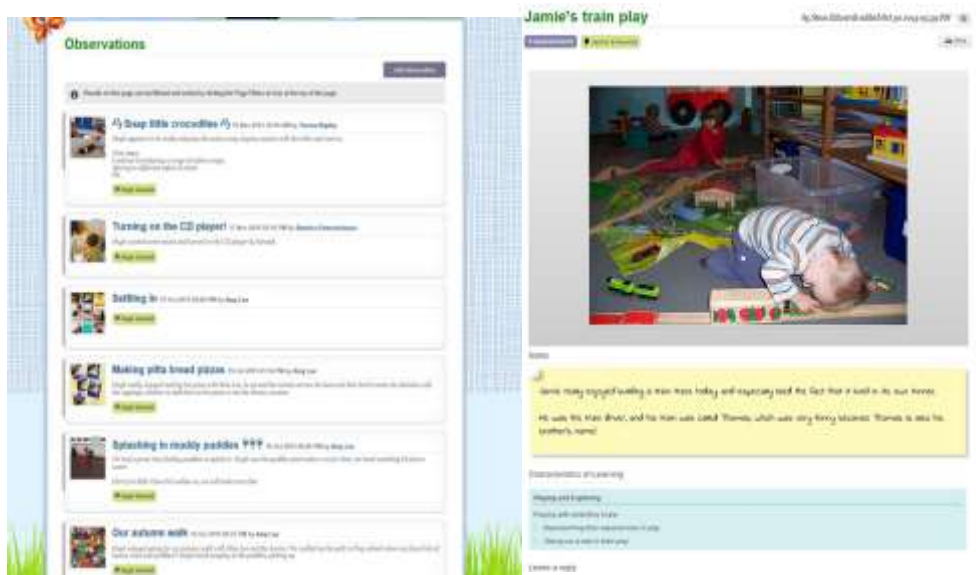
Observations

Snap little crocodiles

Turning on the CD player!

Settling in

Making pitta bread pizzas

Splashing in muddy puddles ???

Our autumn walk

Jamie's train play

Notes

Jamie really enjoyed building a train track today and especially liked the fact that it went in its own tunnel.

He was the train driver, and his train was called Thomas, which was very funny because Thomas is also his brother's name!

Characteristics of Learning

Playing and Exploring

Leave a reply